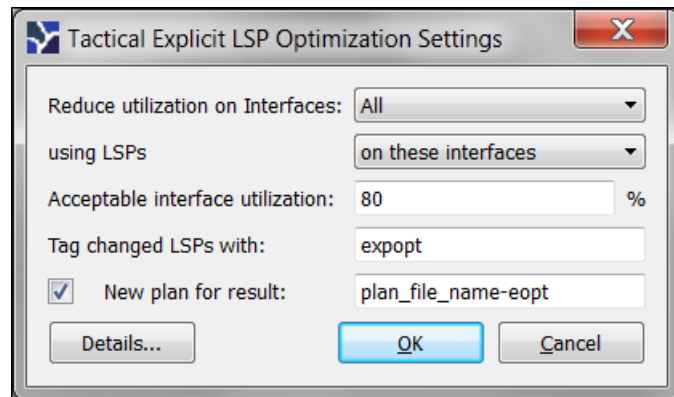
Tactical Explicit LSP Optimization Settings

X

Reduce utilization on Interfaces: All

using LSPs on these interfaces

Acceptable interface utilization: 80 %

Tag changed LSPs with: expopt

New plan for result: plan_file_name-eopt

Details...

OK

Cancel